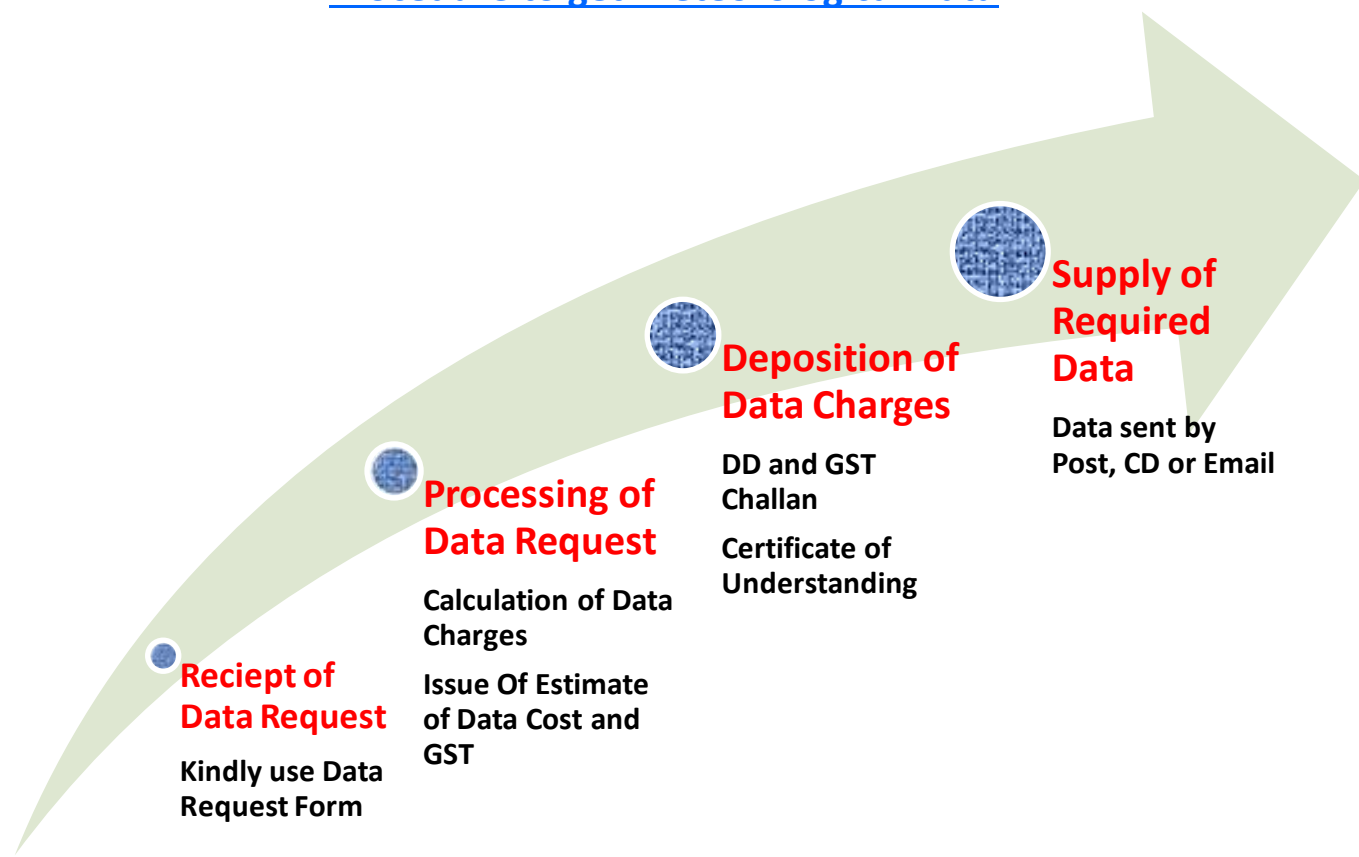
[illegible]

Supply of Required Data

Data sent by Post, CD or Email

Deposition of Data Charges

DD and GST Challan

Certificate of Understanding

Processing of Data Request

Calculation of Data Charges

Issue Of Estimate of Data Cost and GST

Reciept of Data Request

Kindly use Data Request Form